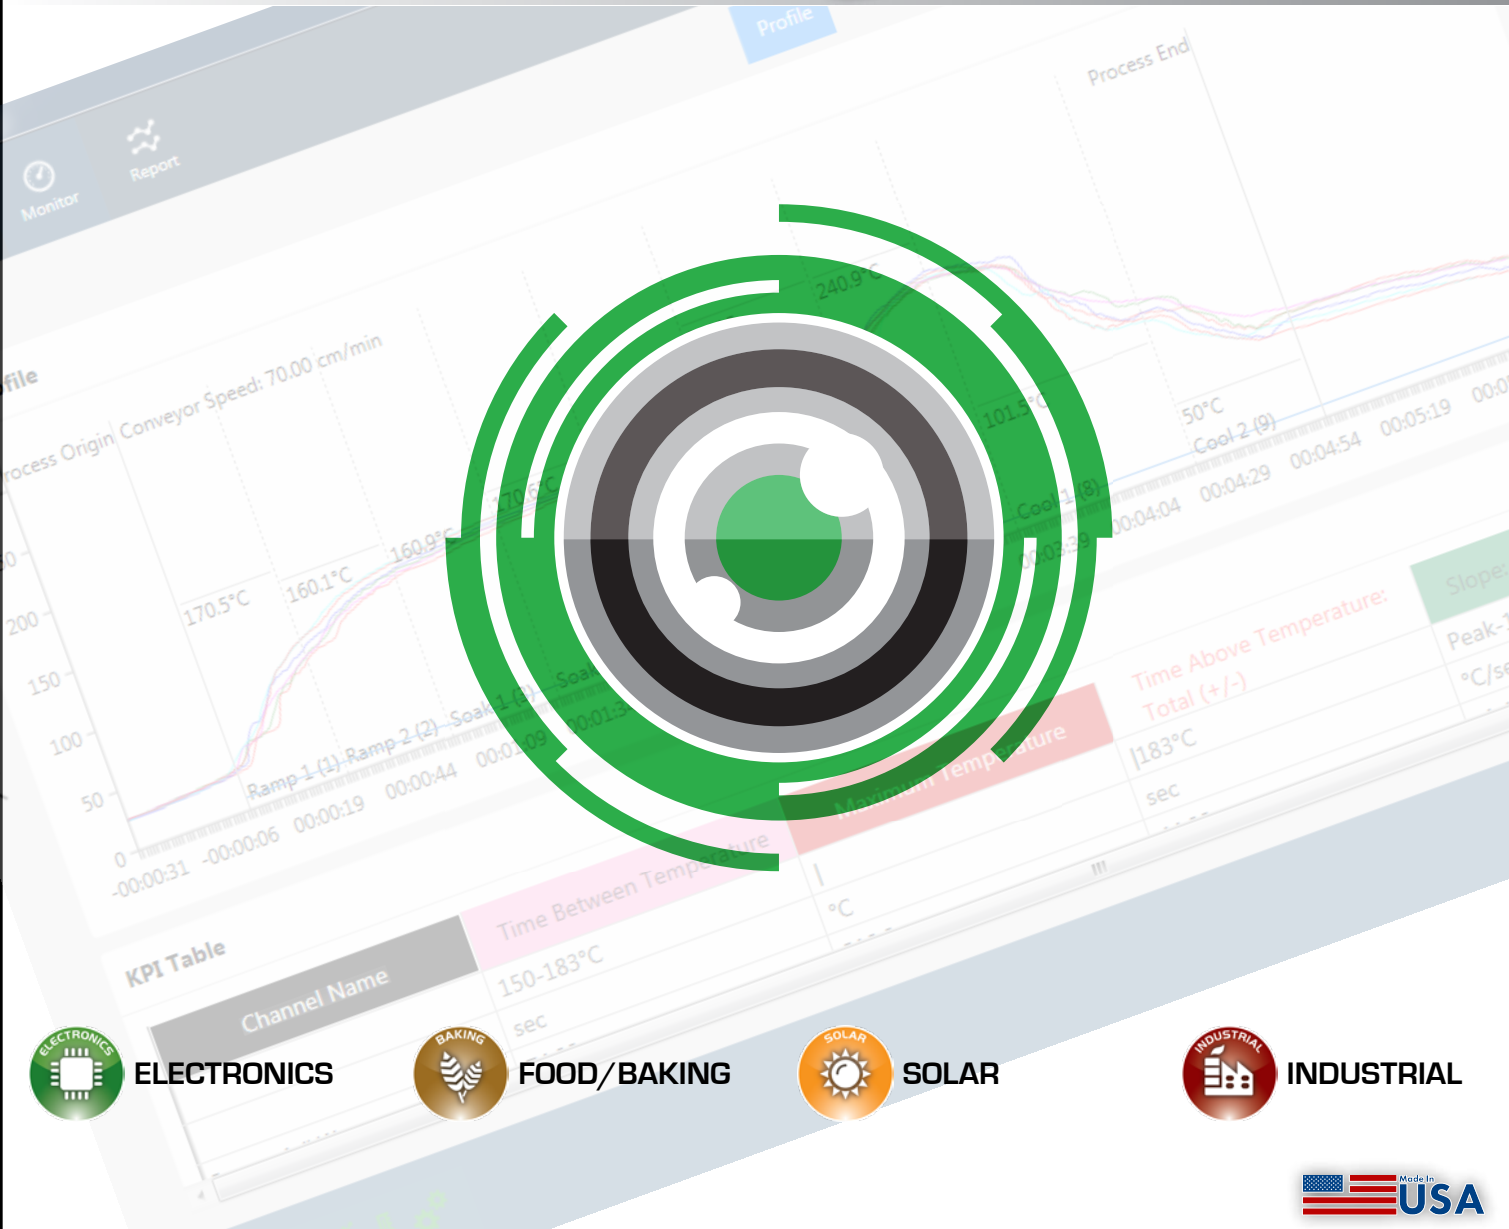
Profile

Monitor

Report

Process End

file

rocess Origin Conveyor Speed: 70.00 cm/min

240.9°C

101.5°C

50°C

Cool 2 (9)

Cool 1 (8)

170.5°C

160.1°C

160.9°C

170.9°C

200

150

100

50

0

Ramp 1 (1) Ramp 2 (2) Soak 1 (3) Soak

-00:00:31 -00:00:06 00:00:19 00:00:44 00:01:09 00:01:34

00:03:39 00:04:04 00:04:29 00:04:54 00:05:19 00:0

Time Above Temperature:

Total (+/-)

|183°C

sec

Slope

Peak-

°C/se

Maximum Temperature

°C

Time Between Temperature

150-183°C

sec

KPI Table

Channel Name

ELECTRONICS

ELECTRONICS

BAKING

FOOD/BAKING

SOLAR

SOLAR

INDUSTRIAL

INDUSTRIAL

Made In

USA